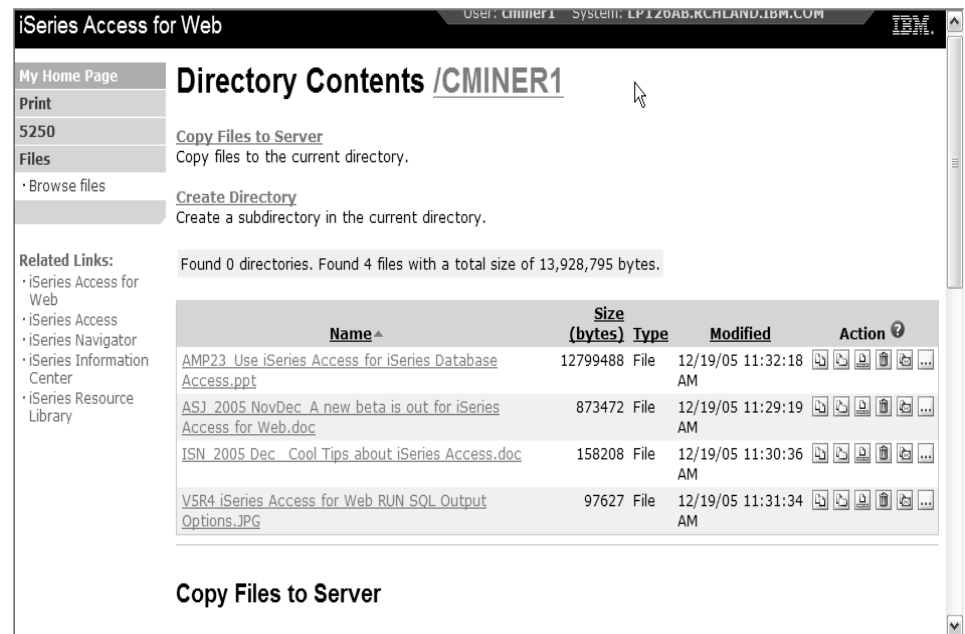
iSeries Access for Web

User: cminer1 System: LP126AB.RCHLAND.IBM.COM

IBM.

My Home Page
Print
5250
Files
· Browse files

Related Links:
· iSeries Access for Web
· iSeries Access
· iSeries Navigator
· iSeries Information Center
· iSeries Resource Library

Directory Contents /CMINER1

Copy Files to Server
Copy files to the current directory.

Create Directory
Create a subdirectory in the current directory.

Found 0 directories. Found 4 files with a total size of 13,928,795 bytes.

| Name ▲ | Size (bytes) | Type | Modified | Action |
|---|---|---|---|---|
| AMP23 Use iSeries Access for iSeries Database Access.ppt | 12799488 | File | 12/19/05 11:32:18 AM | ... |
| ASJ 2005 NovDec A new beta is out for iSeries Access for Web.doc | 873472 | File | 12/19/05 11:29:19 AM | ... |
| ISN 2005 Dec Cool Tips about iSeries Access.doc | 158208 | File | 12/19/05 11:30:36 AM | ... |
| V5R4 iSeries Access for Web RUN SQL Output Options.JPG | 97627 | File | 12/19/05 11:31:34 AM | ... |

Copy Files to Server